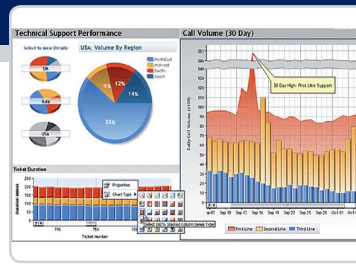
Technical Support Performance

Select to view Details:

UK

Asia

USA

USA: Volume By Region

NorthEast
Midwest
Pacific
South

9%

12%

14%

53%

Ticket Duration

Properties

Chart Type

Select 100% stacked column series type

Ticket Number

Call Volume (30 Day)

30 Day High: First Line Support

Daily Call Volume (x100)

First Line

Second Line

Third Line

Sep 12

Sep 16

Sep 19

Sep 22

Sep 25

Sep 28

Oct 01